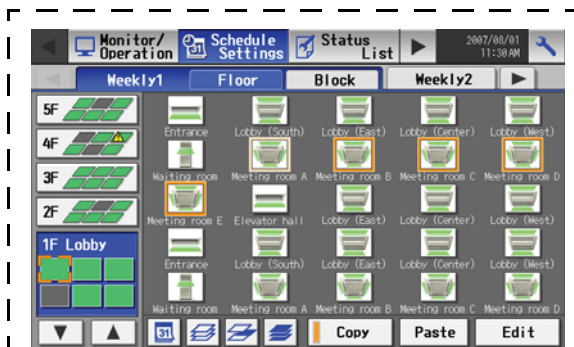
Monitor/ Operation
Schedule Settings
Status List
2007/08/01 11:30AM

Weekly1
Floor
Block
Weekly2

5F
4F
3F
2F
1F Lobby

Entrance
Lobby (South)
Lobby (East)
Lobby (Center)
Lobby (West)
Waiting room
Meeting room A
Meeting room B
Meeting room C
Meeting room D
Meeting room E
Elevator hall
Lobby (East)
Lobby (Center)
Lobby (West)
Entrance
Lobby (South)
Lobby (East)
Lobby (Center)
Lobby (West)
Waiting room
Meeting room A
Meeting room B
Meeting room C
Meeting room D

31
Copy
Paste
Edit